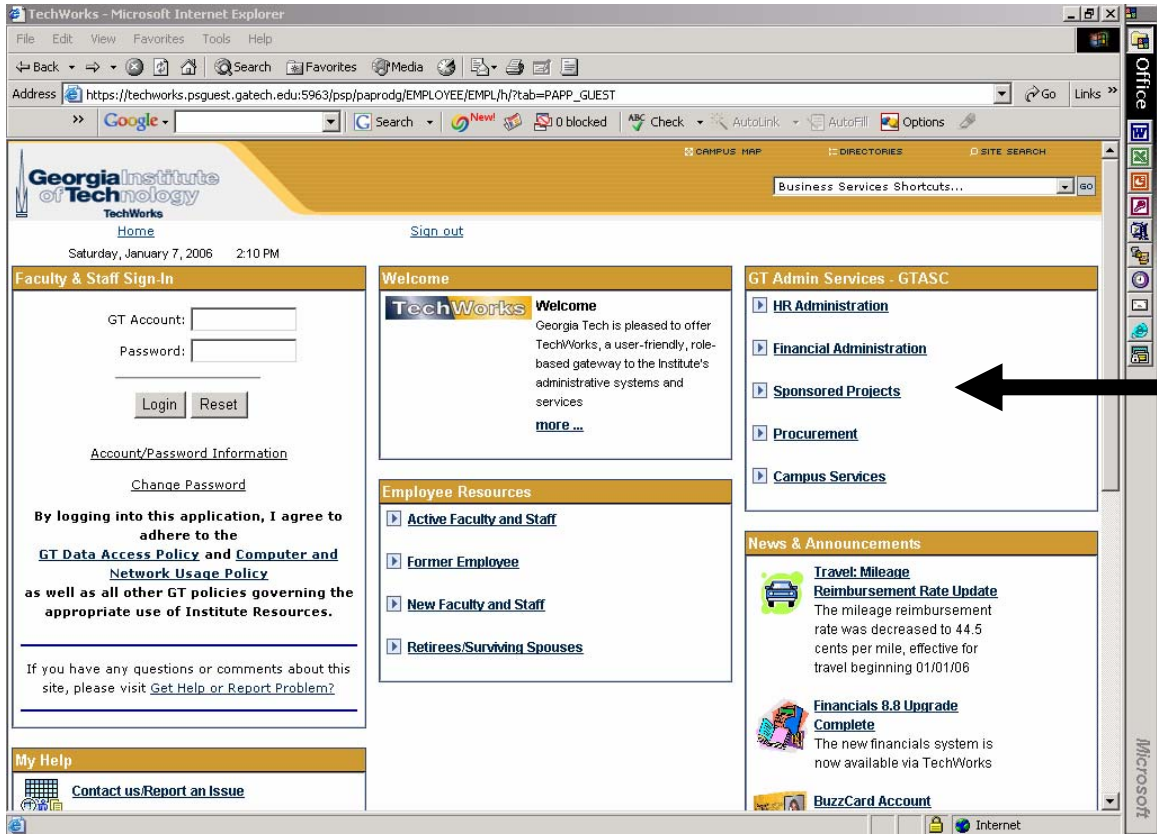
TechWorks - Microsoft Internet Explorer

File Edit View Favorites Tools Help

Back Search Favorites Media

Address https://techworks.psguest.gatech.edu:5963/psp/paprodg/EMPLOYEE/EMPL/h/?tab=PAPP_GUEST

Go Links

Google Search 0 blocked Check AutoLink AutoFill Options

Office

Georgia Institute of Technology TechWorks

CAMPUS MAP DIRECTORIES SITE SEARCH

Business Services Shortcuts... GO

Home Sign out

Saturday, January 7, 2006 2:10 PM

Faculty & Staff Sign-In

GT Account:

Password:

Login Reset

Account/Password Information

Change Password

By logging into this application, I agree to adhere to the GT Data Access Policy and Computer and Network Usage Policy as well as all other GT policies governing the appropriate use of Institute Resources.

If you have any questions or comments about this site, please visit Get Help or Report Problem?

My Help

Contact us/Report an Issue

Welcome

TechWorks

Welcome

Georgia Tech is pleased to offer TechWorks, a user-friendly, role-based gateway to the Institute's administrative systems and services

more ...

Employee Resources

Active Faculty and Staff

Former Employee

New Faculty and Staff

Retirees/Surviving Spouses

GT Admin Services - GTASC

HR Administration

Financial Administration

Sponsored Projects

Procurement

Campus Services

News & Announcements

Travel: Mileage Reimbursement Rate Update

The mileage reimbursement rate was decreased to 44.5 cents per mile, effective for travel beginning 01/01/06

Financials 8.8 Upgrade Complete

The new financials system is now available via TechWorks

BuzzCard Account

Internet

Microsoft